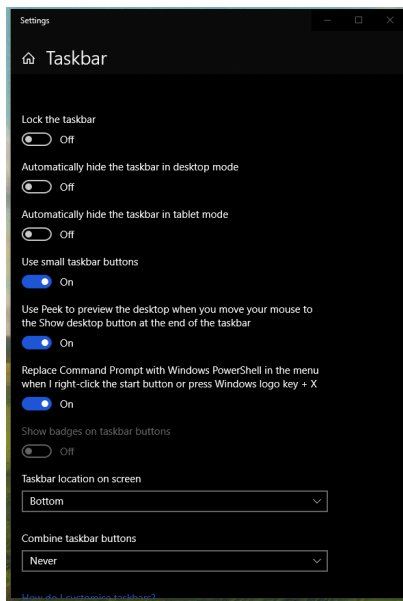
Settings

Taskbar

Lock the taskbar
Off

Automatically hide the taskbar in desktop mode
Off

Automatically hide the taskbar in tablet mode
Off

Use small taskbar buttons
On

Use Peek to preview the desktop when you move your mouse to the Show desktop button at the end of the taskbar
On

Replace Command Prompt with Windows PowerShell in the menu when I right-click the start button or press Windows logo key + X
On

Show badges on taskbar buttons
Off

Taskbar location on screen
Bottom

Combine taskbar buttons
Never

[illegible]